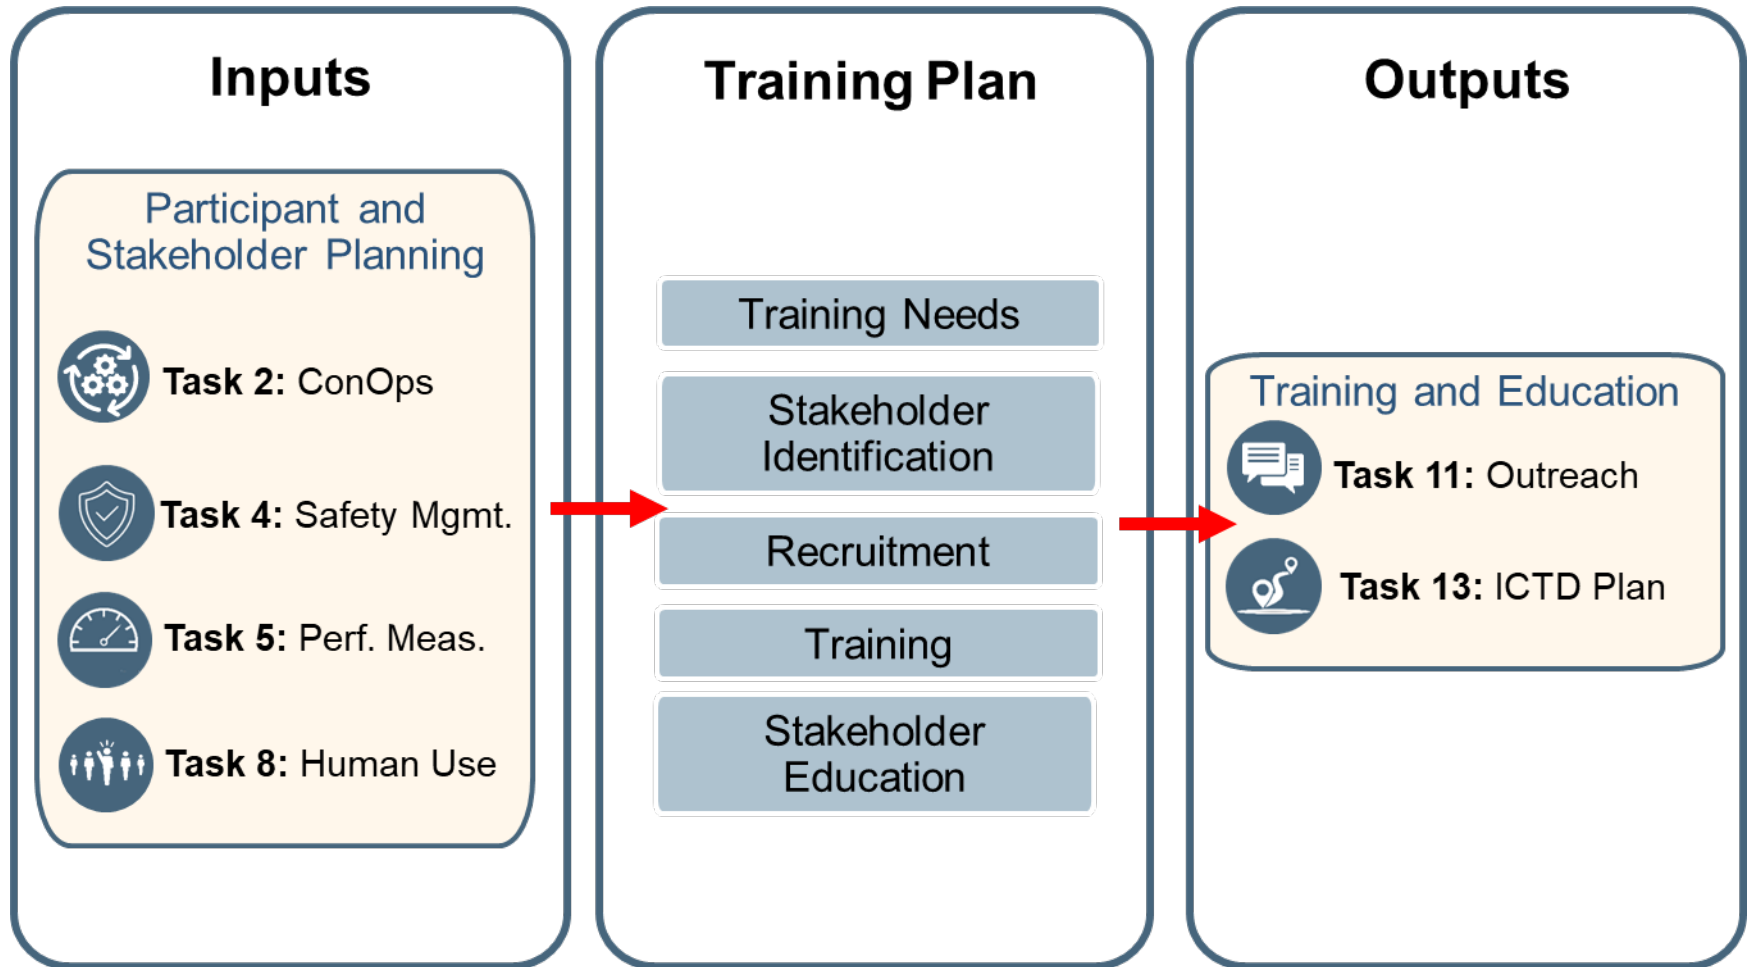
Inputs

Participant and Stakeholder Planning

Task 2: ConOps

Task 4: Safety Mgmt.

Task 5: Perf. Meas.

Task 8: Human Use

Training Plan

Training Needs

Stakeholder Identification

Recruitment

Training

Stakeholder Education

Outputs

Training and Education

Task 11: Outreach

Task 13: ICTD Plan